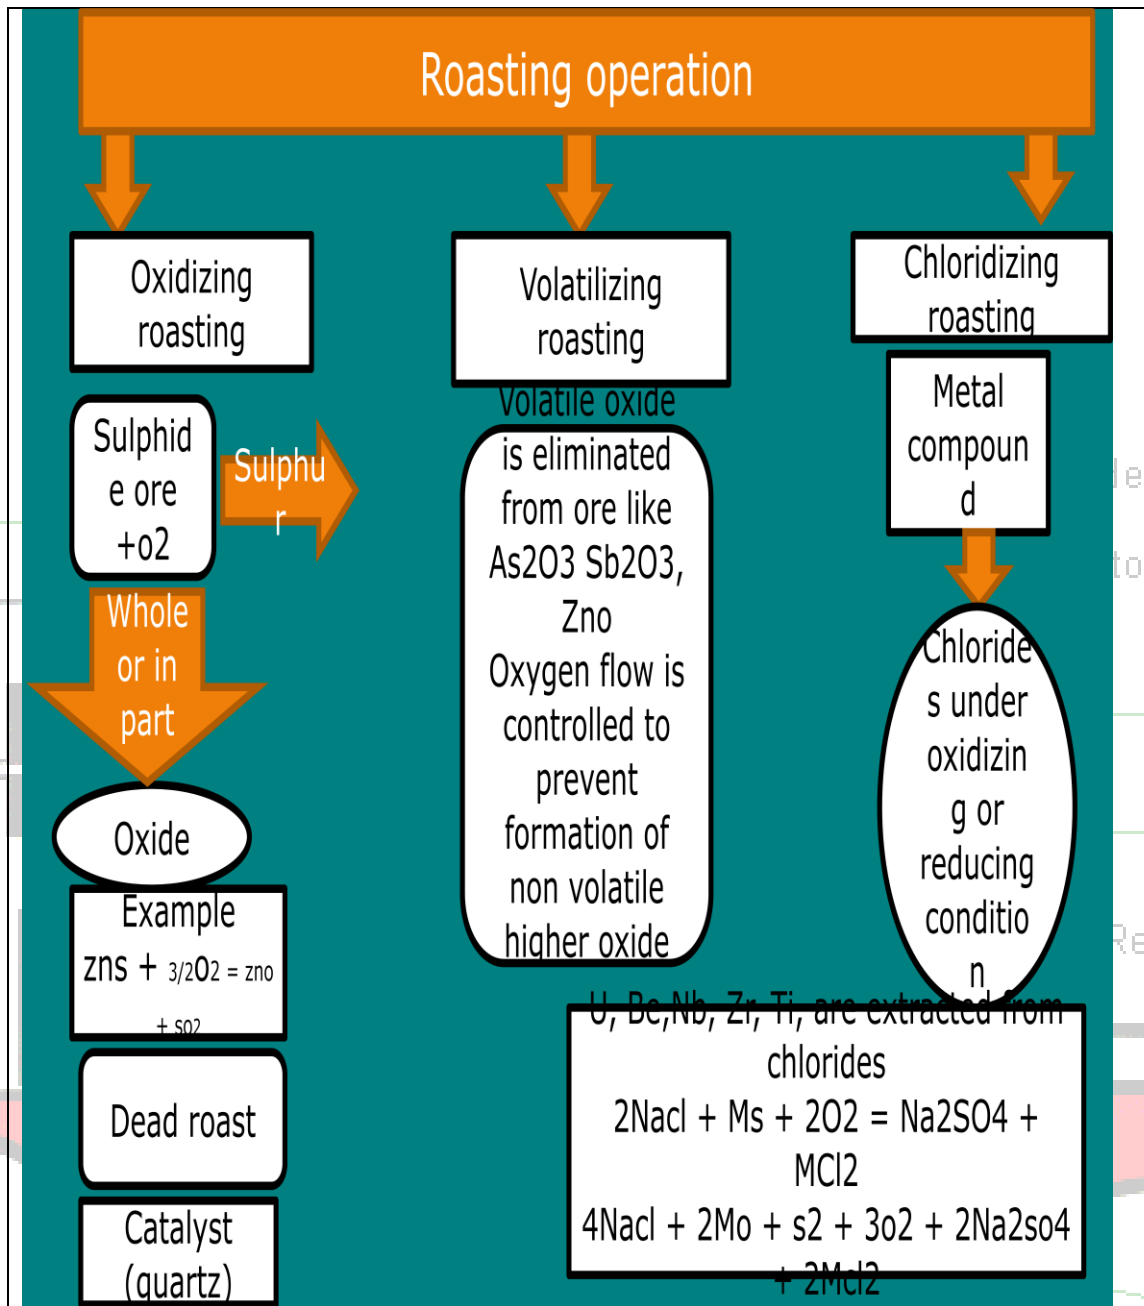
Roasting operation

Oxidizing roasting

Sulphide ore +o2

Sulphur

Whole or in part

Oxide

Example zns + 3/2O2 = zno + so2

Dead roast

Catalyst (quartz)

Volatilizing roasting

Volatile oxide is eliminated from ore like As2O3 Sb2O3, Zno Oxygen flow is controlled to prevent formation of non volatile higher oxide

Chloridizing roasting

Metal compound

Chlorides under oxidizing or reducing condition

U, Be,Nb, Zr, Ti, are extracted from chlorides
2Nacl + Ms + 2O2 = Na2SO4 + MCl2
4Nacl + 2Mo + s2 + 3o2 + 2Na2so4 + 2Mcl2